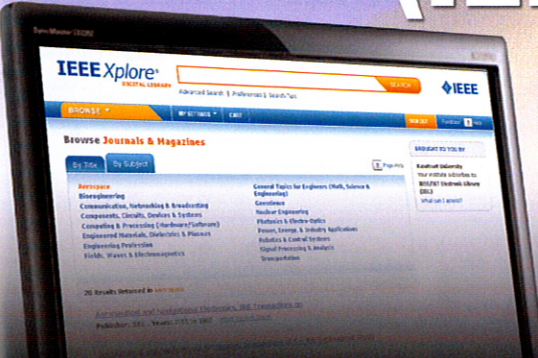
IEEE Xplore®
DIGITAL LIBRARY

SEARCH

Advanced Search | Preferences | Search Tips

IEEE

BROWSE

MY SETTINGS

CART

SIGN IN

Browse Journals & Magazines

By Title

By Subject

Aerospace
Bioengineering
Communication, Networking & Broadcasting
Components, Circuits, Devices & Systems
Computing & Processing (Hardware/Software)
Engineered Materials, Dielectrics & Plasmas
Engineering Profession
Fields, Waves & Electromagnetics

General Topics for Engineers (Math, Science & Engineering)
Geoscience
Nuclear Engineering
Photonics & Electro-Optics
Power, Energy, & Industry Applications
Robotics & Control Systems
Signal Processing & Analysis
Transportation

BROUGHT TO YOU BY

What can I access?

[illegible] Results Returned in Aerospace